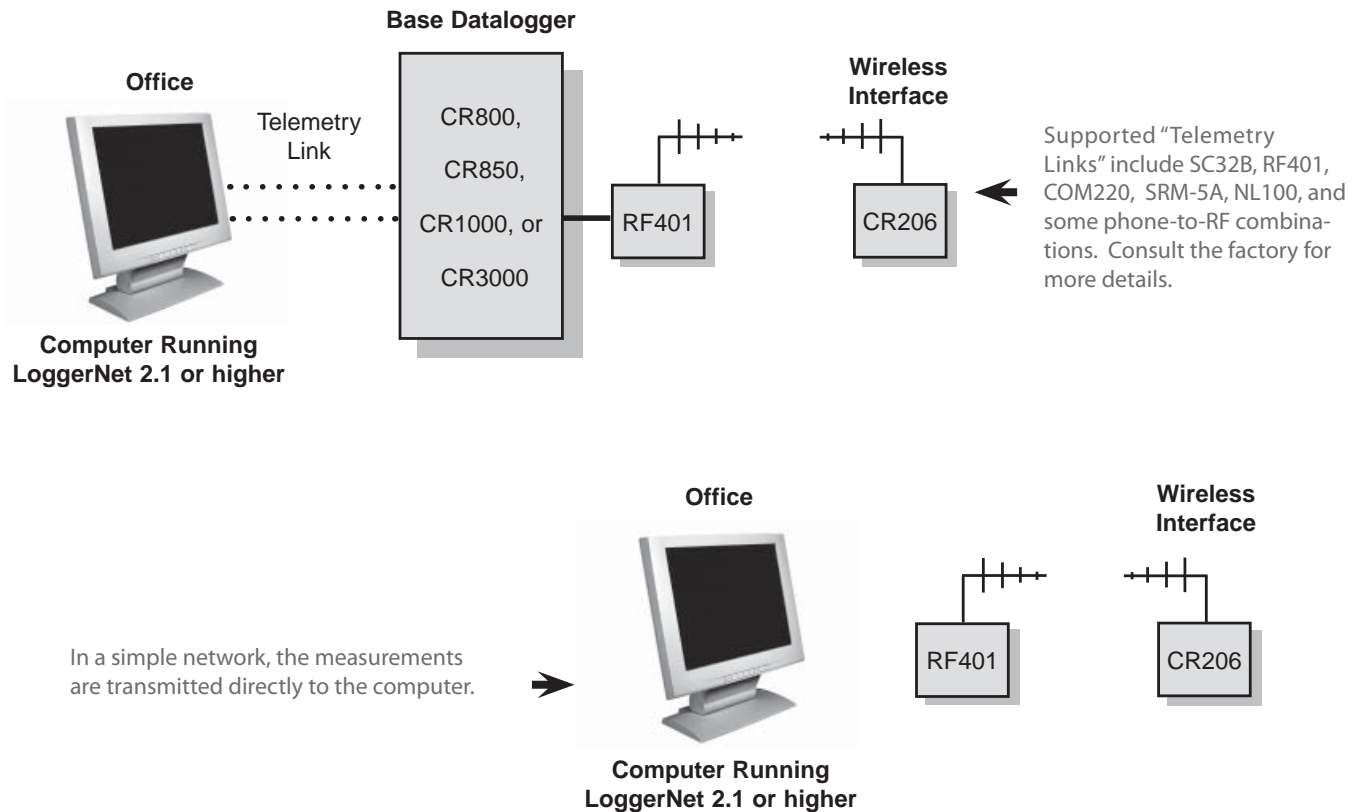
Base Datalogger

Office

Telemetry Link

CR800,

CR850,

CR1000, or

CR3000

RF401

Wireless Interface

CR206

Supported "Telemetry Links" include SC32B, RF401, COM220, SRM-5A, NL100, and some phone-to-RF combinations. Consult the factory for more details.

Computer Running LoggerNet 2.1 or higher

Office

Wireless Interface

In a simple network, the measurements are transmitted directly to the computer.

RF401

CR206

Computer Running LoggerNet 2.1 or higher